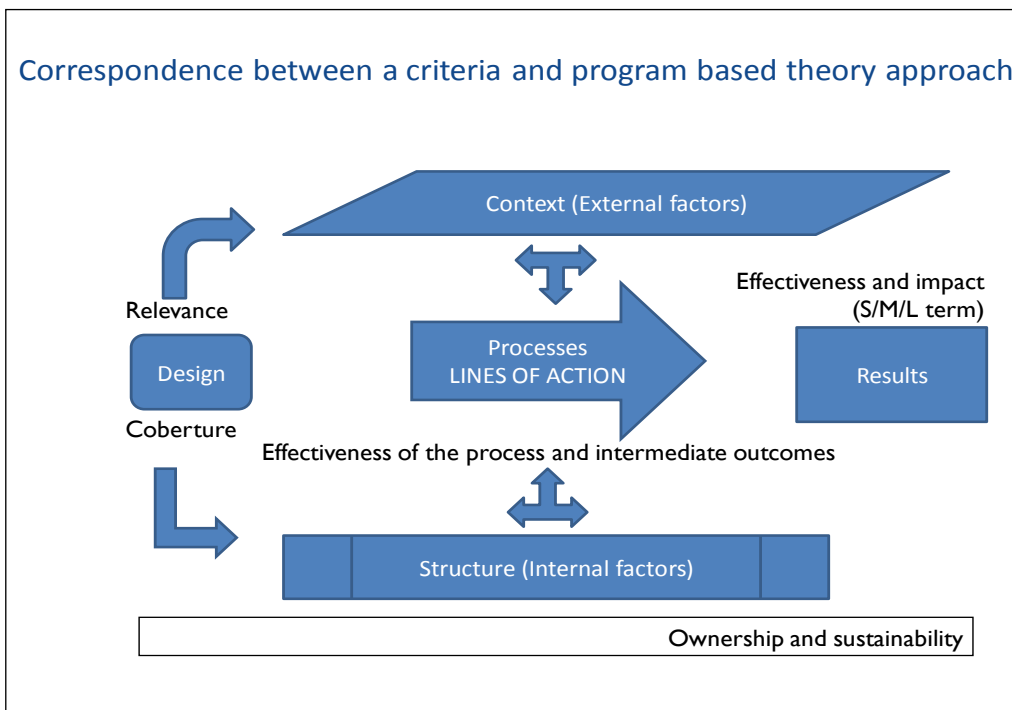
Correspondence between a criteria and program based theory approach

Context (External factors)

Effectiveness and impact (S/M/L term)

Relevance

Design

Processes
LINES OF ACTION

Results

Coberture

Effectiveness of the process and intermediate outcomes

Structure (Internal factors)

Ownership and sustainability